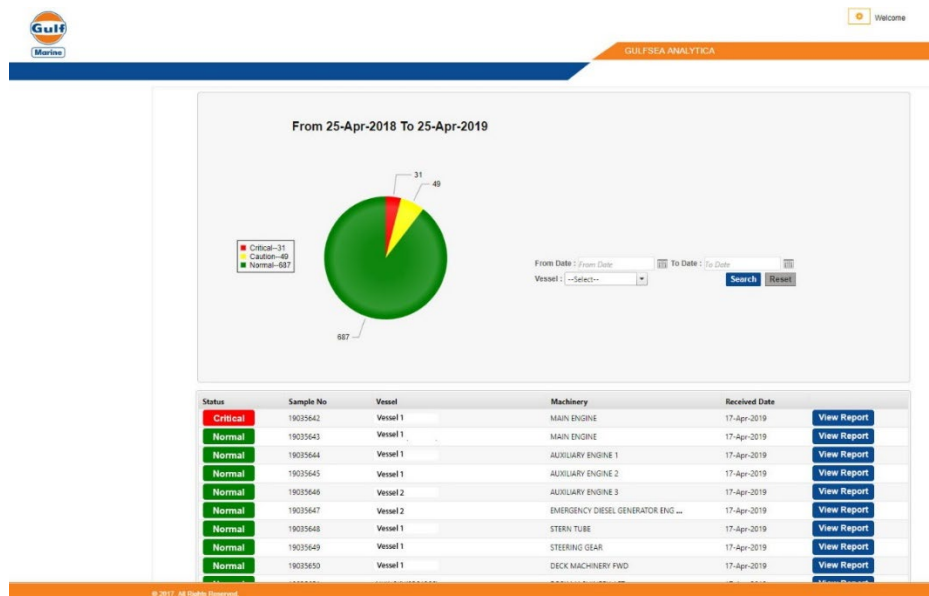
Gulf
Marine

Welcome

GULFSEA ANALYTICA

From 25-Apr-2018 To 25-Apr-2019

31
49
687

Critical--31
Caution--49
Normal--687

From Date : From Date
To Date : To Date
Vessel : --Select--
Search
Reset

| Status | Sample No | Vessel | Machinery | Received Date | |
|---|---|---|---|---|---|
| Critical | 19035642 | Vessel 1 | MAIN ENGINE | 17-Apr-2019 | View Report |
| Normal | 19035643 | Vessel 1 | MAIN ENGINE | 17-Apr-2019 | View Report |
| Normal | 19035644 | Vessel 1 | AUXILIARY ENGINE 1 | 17-Apr-2019 | View Report |
| Normal | 19035645 | Vessel 1 | AUXILIARY ENGINE 2 | 17-Apr-2019 | View Report |
| Normal | 19035646 | Vessel 2 | AUXILIARY ENGINE 3 | 17-Apr-2019 | View Report |
| Normal | 19035647 | Vessel 2 | EMERGENCY DIESEL GENERATOR ENG ... | 17-Apr-2019 | View Report |
| Normal | 19035648 | Vessel 1 | STERN TUBE | 17-Apr-2019 | View Report |
| Normal | 19035649 | Vessel 1 | STEERING GEAR | 17-Apr-2019 | View Report |
| Normal | 19035650 | Vessel 1 | DECK MACHINERY FWD | 17-Apr-2019 | View Report |
| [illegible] | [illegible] | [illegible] | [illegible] | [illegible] | View Report |

© 2017. All Rights Reserved.